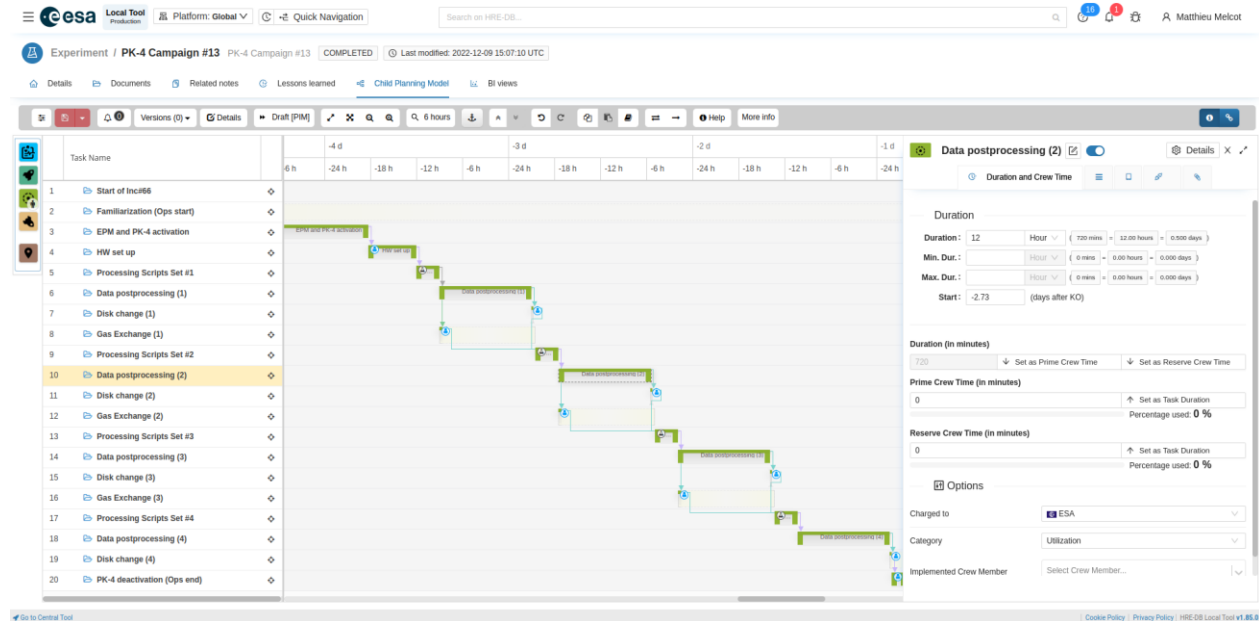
esa Local Tool Production Platform: Global Quick Navigation Search on HRE-DB... 16 1 Matthieu Melcot

Experiment / PK-4 Campaign #13 PK-4 Campaign #13 COMPLETED Last modified: 2022-12-09 15:07:10 UTC

Details Documents Related notes Lessons learned Child Planning Model BI views

0 Versions (0) Details Draft [PIM] 6 hours Help More info

Task Name

| | Task Name |
|---|---|
| 1 | Start of Inc#66 |
| 2 | Familiarization (Ops start) |
| 3 | EPM and PK-4 activation |
| 4 | HW set up |
| 5 | Processing Scripts Set #1 |
| 6 | Data postprocessing (1) |
| 7 | Disk change (1) |
| 8 | Gas Exchange (1) |
| 9 | Processing Scripts Set #2 |
| 10 | Data postprocessing (2) |
| 11 | Disk change (2) |
| 12 | Gas Exchange (2) |
| 13 | Processing Scripts Set #3 |
| 14 | Data postprocessing (3) |
| 15 | Disk change (3) |
| 16 | Gas Exchange (3) |
| 17 | Processing Scripts Set #4 |
| 18 | Data postprocessing (4) |
| 19 | Disk change (4) |
| 20 | PK-4 deactivation (Ops end) |

-4 d -3 d -2 d -1 d
-6 h -24 h -18 h -12 h -6 h -24 h -18 h -12 h -6 h -24 h -18 h -12 h -6 h -24 h

EPM and PK-4 activation HW set up Data postprocessing (1) Data postprocessing (2) Data postprocessing (3) Data postprocessing (4)

Data postprocessing (2) Details

Duration and Crew Time

Duration

Duration: 12 Hour ( 720 mins = 12.00 hours = 0.500 days )
Min. Dur.: Hour ( 0 mins = 0.00 hours = 0.000 days )
Max. Dur.: Hour ( 0 mins = 0.00 hours = 0.000 days )
Start: -2.73 (days after KO)

Duration (in minutes)
720 Set as Prime Crew Time Set as Reserve Crew Time
Prime Crew Time (in minutes)
0 Set as Task Duration
Percentage used: 0 %
Reserve Crew Time (in minutes)
0 Set as Task Duration
Percentage used: 0 %

Options

Charged to ESA
Category Utilization
Implemented Crew Member Select Crew Member...

Go to Central Tool Cookie Policy | Privacy Policy | HRE-DB Local Tool v1.85.0